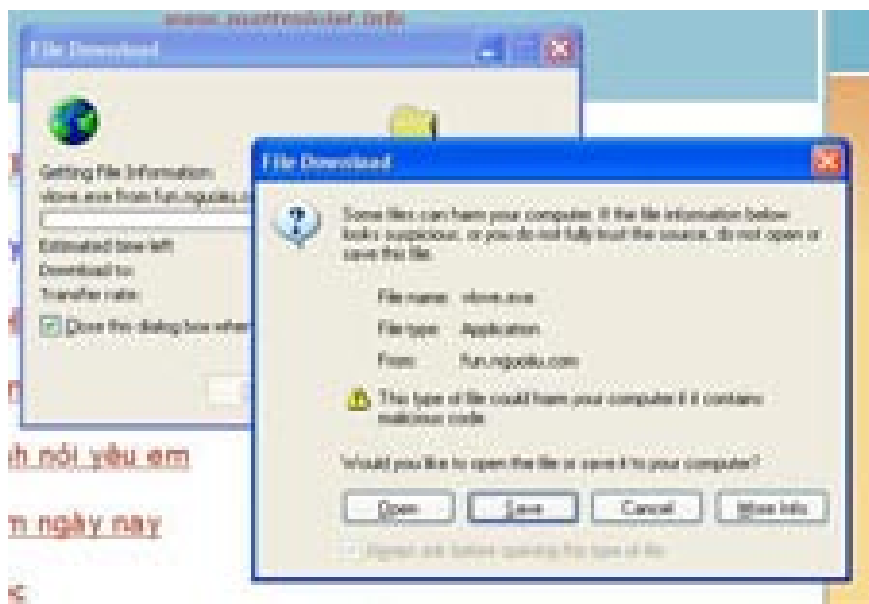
www.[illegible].info

File Download

Getting File Information:
vlove.exe from fun.nguoiku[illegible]

Estimated time left:
Download to:
Transfer rate:
Close this dialog box when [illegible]

File Download

Some files can harm your computer. If the file information below looks suspicious, or you do not fully trust the source, do not open or save this file.

File name: vlove.exe
File type: Application
From: fun.nguoiku.com

This type of file could harm your computer if it contains malicious code.

Would you like to open the file or save it to your computer?

Open Save Cancel More Info

Always ask before opening this type of file

h nói yêu em

n ngày nay

c